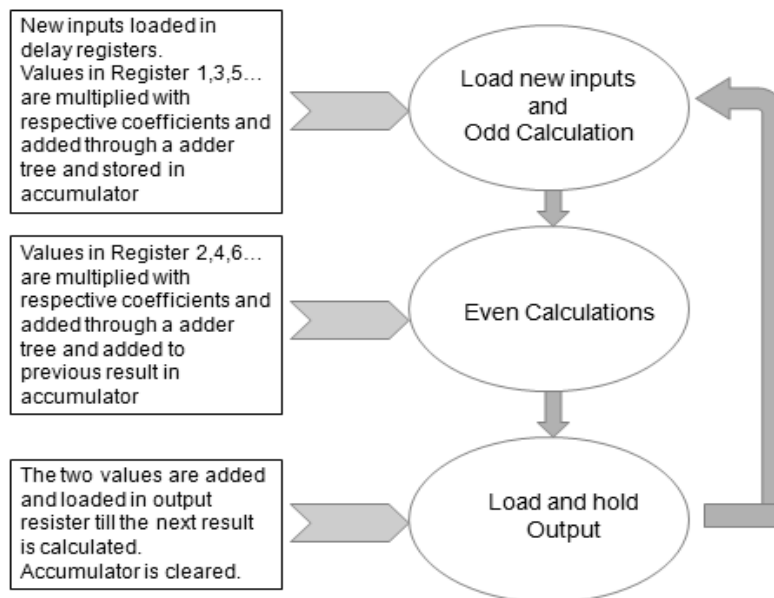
New inputs loaded in delay registers.
Values in Register 1,3,5… are multiplied with respective coefficients and added through a adder tree and stored in accumulator

Load new inputs and Odd Calculation

Values in Register 2,4,6… are multiplied with respective coefficients and added through a adder tree and added to previous result in accumulator

Even Calculations

The two values are added and loaded in output resister till the next result is calculated.
Accumulator is cleared.

Load and hold Output